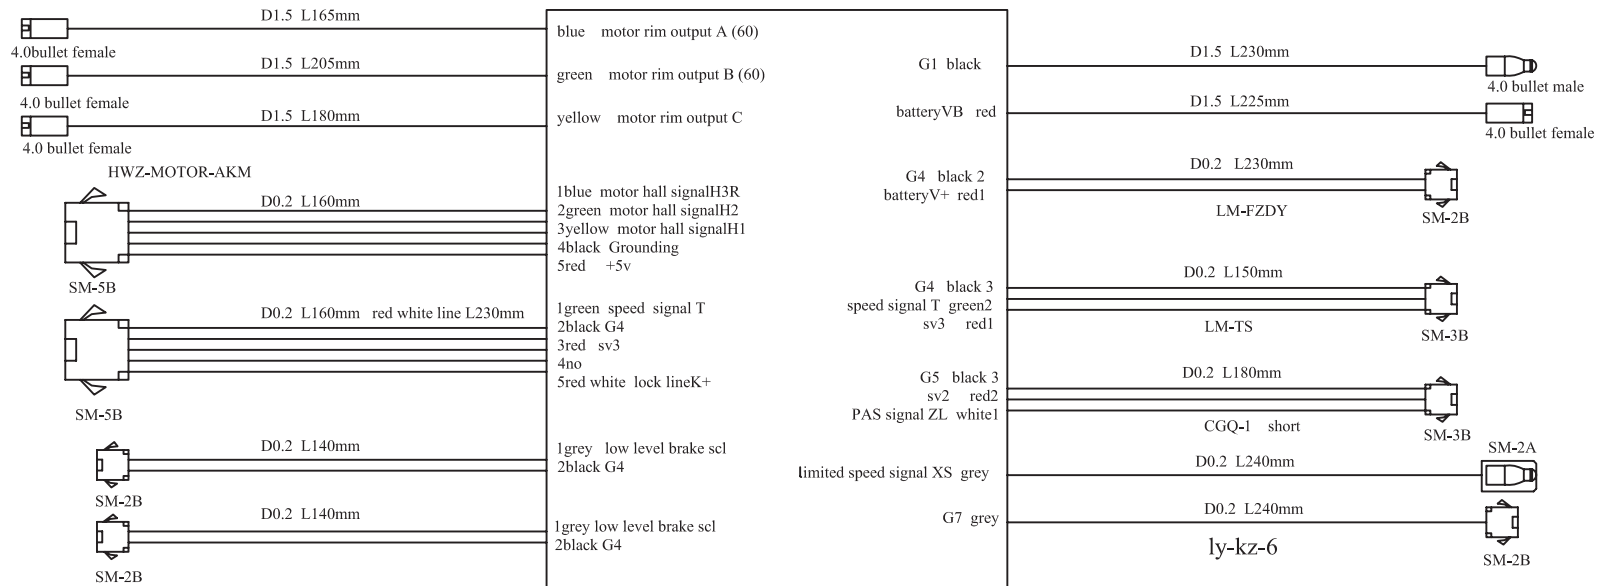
4.0bullet female
D1.5 L165mm
blue motor rim output A (60)
4.0 bullet female
D1.5 L205mm
green motor rim output B (60)
4.0 bullet female
D1.5 L180mm
yellow motor rim output C
HWZ-MOTOR-AKM
D0.2 L160mm
1blue motor hall signalH3R
2green motor hall signalH2
3yellow motor hall signalH1
4black Grounding
5red +5v
SM-5B
D0.2 L160mm red white line L230mm
1green speed signal T
2black G4
3red sv3
4no
5red white lock lineK+
SM-5B
D0.2 L140mm
1grey low level brake scl
2black G4
SM-2B
D0.2 L140mm
1grey low level brake scl
2black G4
SM-2B

G1 black
D1.5 L230mm
4.0 bullet male
batteryVB red
D1.5 L225mm
4.0 bullet female
G4 black 2
batteryV+ red1
D0.2 L230mm
LM-FZDY
SM-2B
G4 black 3
speed signal T green2
sv3 red1
D0.2 L150mm
LM-TS
SM-3B
G5 black 3
sv2 red2
PAS signal ZL white1
D0.2 L180mm
CGQ-1 short
SM-3B
limited speed signal XS grey
D0.2 L240mm
SM-2A
G7 grey
D0.2 L240mm
ly-kz-6
SM-2B